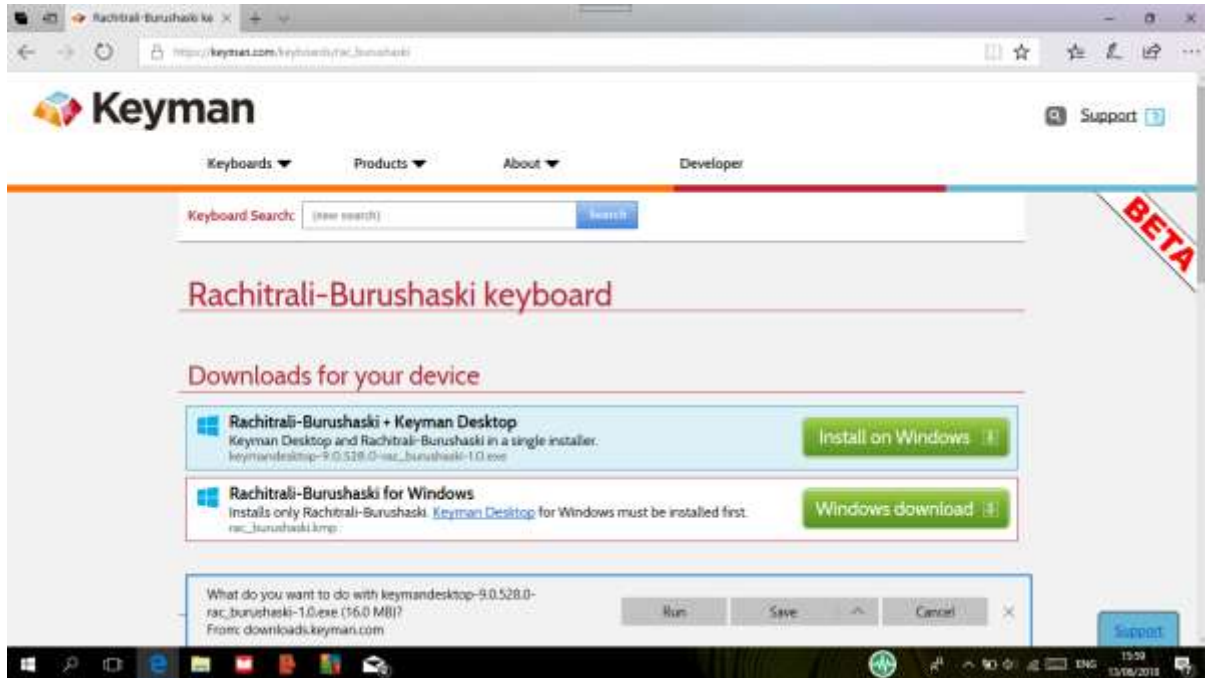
Rachitrali-Burushaski ke ×

https://keyman.com/keyboards/rac_burushaski

Keyman

Support ?

Keyboards ▼ Products ▼ About ▼ Developer

Keyboard Search: (new search) Search

BETA

Rachitrali-Burushaski keyboard

Downloads for your device

Rachitrali-Burushaski + Keyman Desktop
Keyman Desktop and Rachitrali-Burushaski in a single installer.
keymandesktop-9.0.528.0-rac_burushaski-1.0.exe

Install on Windows

Rachitrali-Burushaski for Windows
Installs only Rachitrali-Burushaski. Keyman Desktop for Windows must be installed first.
rac_burushaski.kmp

Windows download

What do you want to do with keymandesktop-9.0.528.0-rac_burushaski-1.0.exe (16.0 MB)?
From: downloads.keyman.com

Run Save Cancel ×

Support

ENG 15:59 13/06/2018